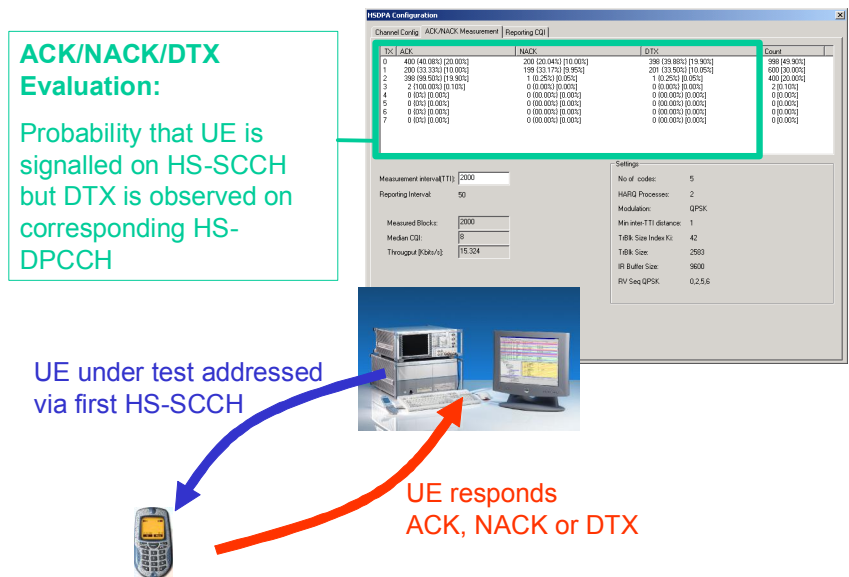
ACK/NACK/DTX Evaluation:

Probability that UE is signalled on HS-SCCH but DTX is observed on corresponding HS-DPCCH

HSDPA Configuration

Channel Config | ACK/NACK Measurement | Reporting CQI

| TX | ACK | NACK | DTX | Count |
|---|---|---|---|---|
| 0 | 400 (40.08%) [20.00%] | 200 [20.04%] [10.00%] | 398 (39.88%) [19.90%] | 998 [49.90%] |
| 1 | 200 (33.33%) [10.00%] | 199 (33.17%) [9.95%] | 201 (33.50%) [10.05%] | 600 [30.00%] |
| 2 | 398 (99.50%) [19.90%] | 1 (0.25%) [0.05%] | 1 (0.25%) [0.05%] | 400 [20.00%] |
| 3 | 2 (100.00%) [0.10%] | 0 (0.00%) [0.00%] | 0 (0.00%) [0.00%] | 2 [0.10%] |
| 4 | 0 [0%] [0.00%] | 0 (00.00%) [0.00%] | 0 (00.00%) [0.00%] | 0 [0.00%] |
| 5 | 0 [0%] [0.00%] | 0 (00.00%) [0.00%] | 0 (00.00%) [0.00%] | 0 [0.00%] |
| 6 | 0 [0%] [0.00%] | 0 (00.00%) [0.00%] | 0 (00.00%) [0.00%] | 0 [0.00%] |
| 7 | 0 [0%] [0.00%] | 0 (00.00%) [0.00%] | 0 (00.00%) [0.00%] | 0 [0.00%] |

Measurement interval[TTI]: 2000
Reporting Interval: 50

Measured Blocks: 2000
Median CQI: 8
Througput [Kbits/s]: 15.324

Settings
No of codes: 5
HARQ Processes: 2
Modulation: QPSK
Min inter-TTI distance: 1
TrBlk Size Index Ki: 42
TrBlk Size: 2583
IR Buffer Size: 9600
RV Seq QPSK: 0,2,5,6

UE under test addressed via first HS-SCCH

UE responds ACK, NACK or DTX